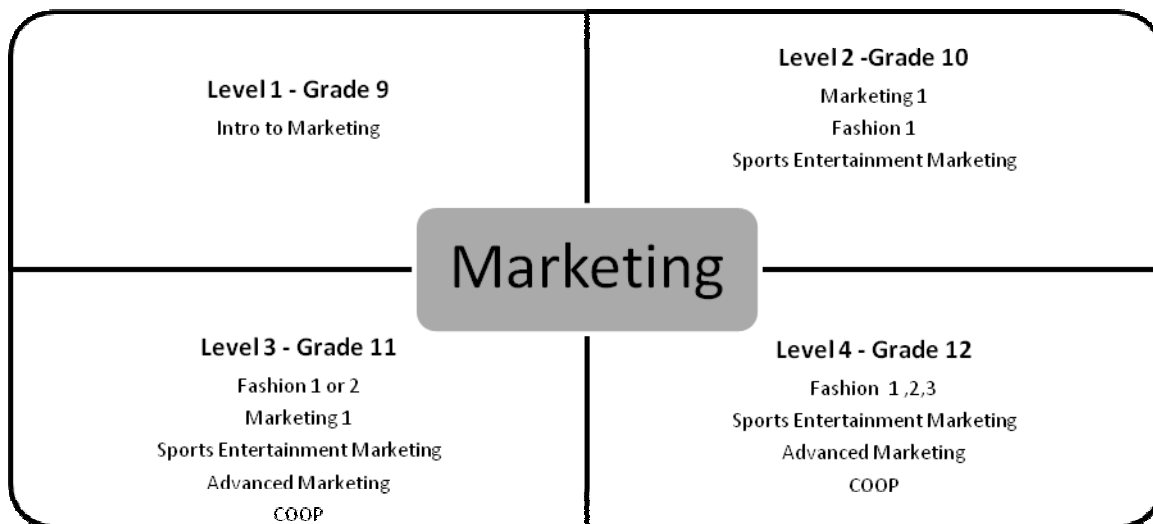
Level 1 - Grade 9

Intro to Marketing

Level 2 -Grade 10

Marketing 1

Fashion 1

Sports Entertainment Marketing

Marketing

Level 3 - Grade 11

Fashion 1 or 2

Marketing 1

Sports Entertainment Marketing

Advanced Marketing

COOP

Level 4 - Grade 12

Fashion 1 ,2,3

Sports Entertainment Marketing

Advanced Marketing

COOP